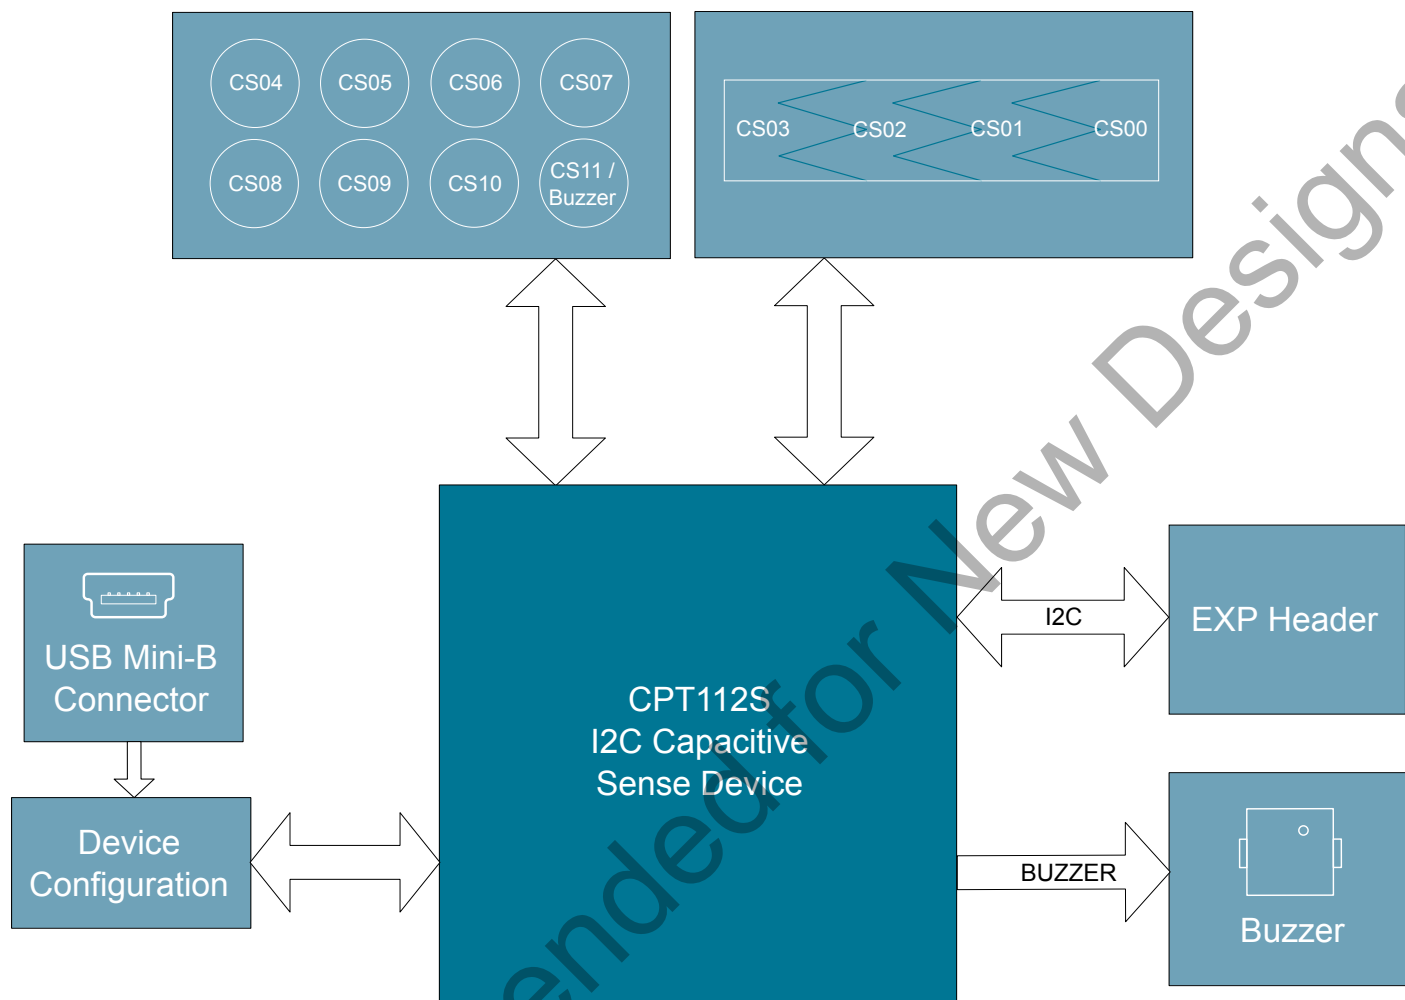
CS04
CS05
CS06
CS07
CS08
CS09
CS10
CS11 / Buzzer

CS03
CS02
CS01
CS00

USB Mini-B Connector

Device Configuration

CPT112S
I2C Capacitive
Sense Device

I2C

EXP Header

BUZZER

Buzzer

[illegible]ended for New Design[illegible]